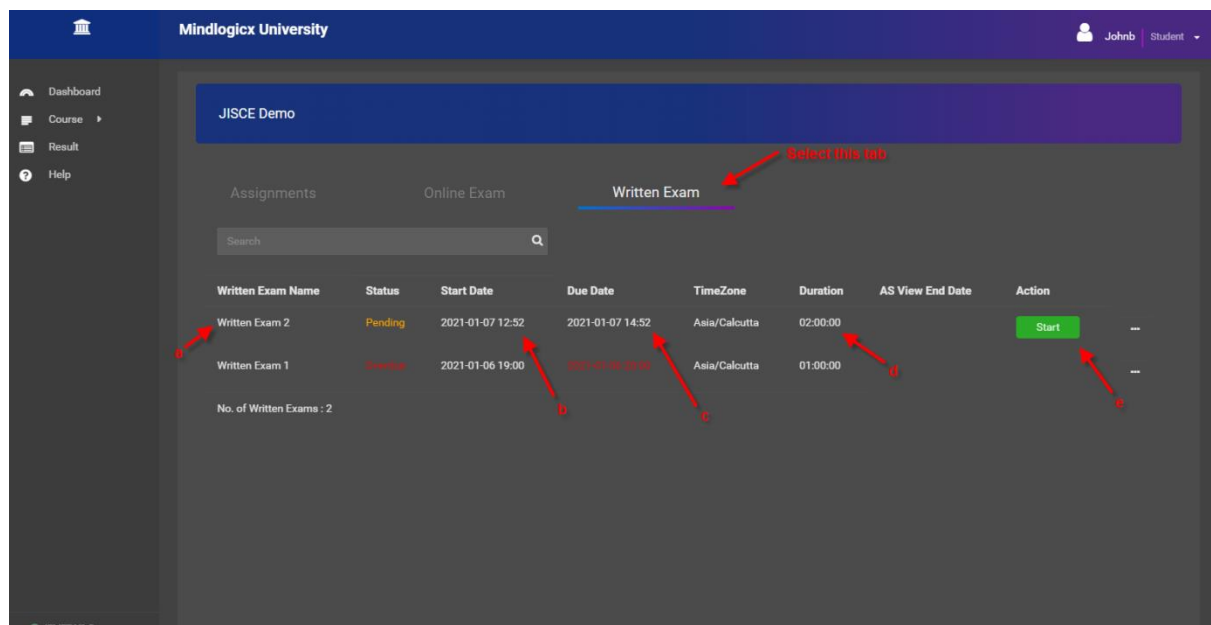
Mindlogicx University

Johnb Student

Dashboard
Course
Result
Help

JISCE Demo

Select this tab

Assignments Online Exam Written Exam

Search

| Written Exam Name | Status | Start Date | Due Date | TimeZone | Duration | AS View End Date | Action |
|---|---|---|---|---|---|---|---|
| Written Exam 2 | Pending | 2021-01-07 12:52 | 2021-01-07 14:52 | Asia/Calcutta | 02:00:00 | | Start |
| Written Exam 1 | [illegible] | 2021-01-06 19:00 | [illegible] | Asia/Calcutta | 01:00:00 | | |

No. of Written Exams : 2

a
b
c
d
e